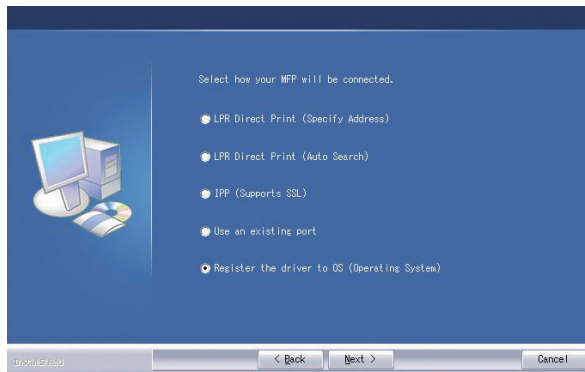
Select how your MFP will be connected.

LPR Direct Print (Specify Address)

LPR Direct Print (Auto Search)

IPP (Supports SSL)

Use an existing port

Register the driver to OS (Operating System)

InstallShield

< Back

Next >

Cancel